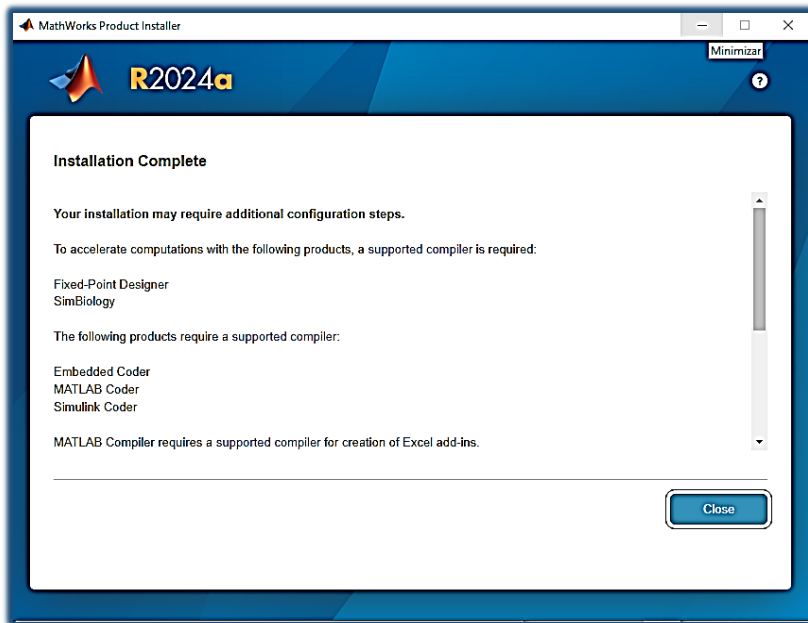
MathWorks Product Installer

Minimizar

R2024a

?

Installation Complete

Your installation may require additional configuration steps.

To accelerate computations with the following products, a supported compiler is required:

Fixed-Point Designer
SimBiology

The following products require a supported compiler:

Embedded Coder
MATLAB Coder
Simulink Coder

MATLAB Compiler requires a supported compiler for creation of Excel add-ins.

Close